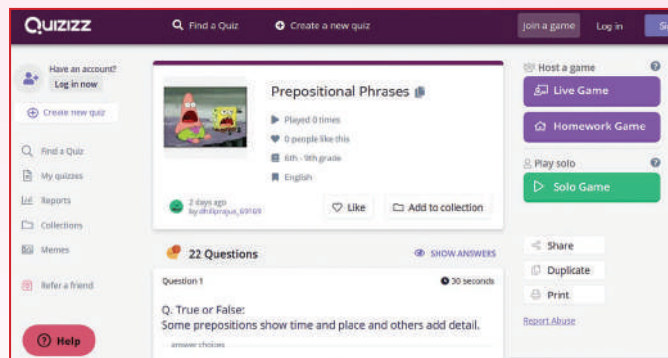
QUIZIZZ
Find a Quiz
Create a new quiz
Join a game
Log in
Si

Have an account?
Log in now
Create new quiz
Find a Quiz
My quizzes
Reports
Collections
Memes
Refer a friend
Help

Prepositional Phrases
Played 0 times
0 people like this
6th - 9th grade
English
2 days ago
by dhillprajus_69169
Like
Add to collection

22 Questions
SHOW ANSWERS
Question 1
30 seconds
Q. True or False:
Some prepositions show time and place and others add detail.
answer choices

Host a game
Live Game
Homework Game
Play solo
Solo Game
Share
Duplicate
Print
Report Abuse